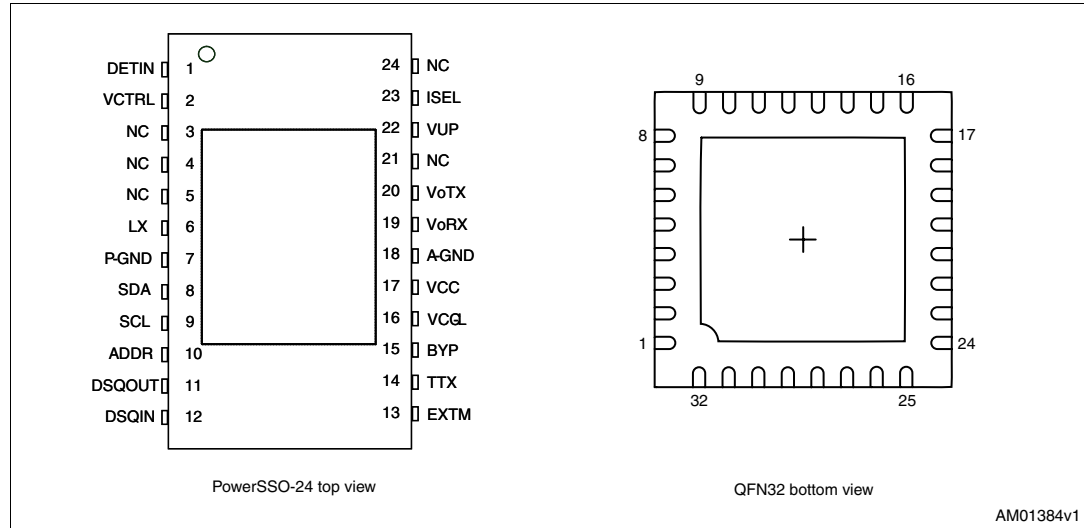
DETIN 1
VCTRL 2
NC 3
NC 4
NC 5
LX 6
P-GND 7
SDA 8
SCL 9
ADDR 10
DSQOUT 11
DSQIN 12

24 NC
23 ISEL
22 VUP
21 NC
20 VoTX
19 VoRX
18 A-GND
17 VCC
16 VCCL
15 BYP
14 TTX
13 EXTM

PowerSSO-24 top view

9
16
8
17
1
24
32
25

QFN32 bottom view

AM01384v1